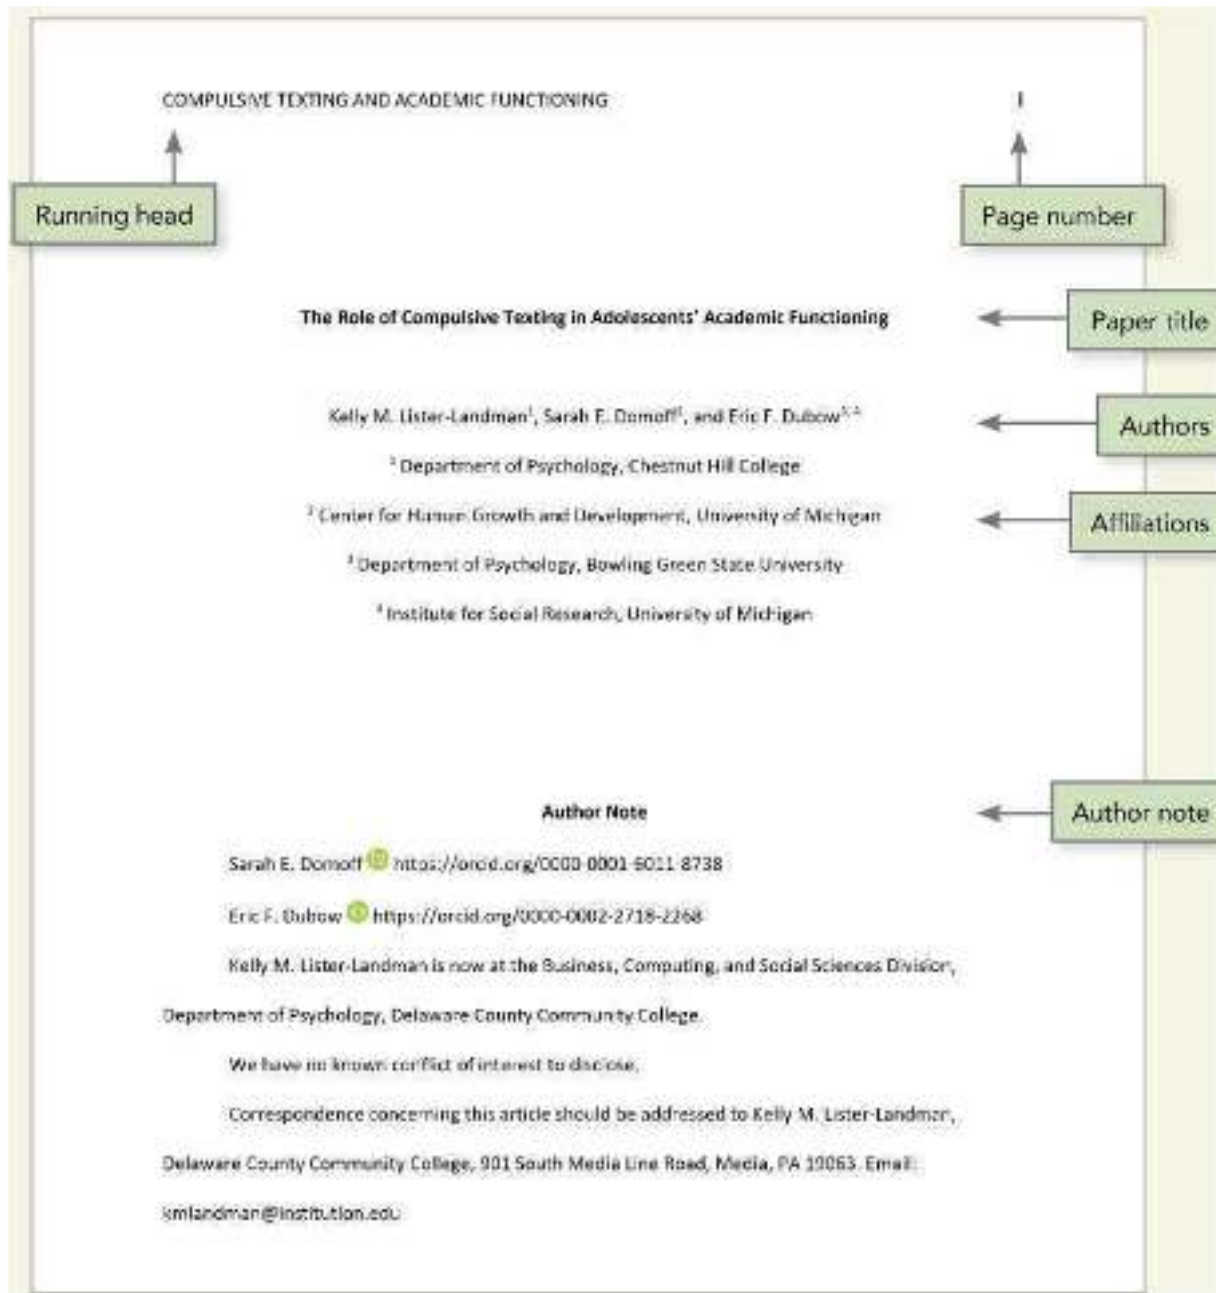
COMPULSIVE TEXTING AND ACADEMIC FUNCTIONING

1

Running head

Page number

The Role of Compulsive Texting in Adolescents' Academic Functioning

Paper title

Kelly M. Lister-Landman$^1$, Sarah E. Domoff$^2$, and Eric F. Dubow$^{3,4}$

Authors

$^1$ Department of Psychology, Chestnut Hill College

$^2$ Center for Human Growth and Development, University of Michigan

Affiliations

$^3$ Department of Psychology, Bowling Green State University

$^4$ Institute for Social Research, University of Michigan

Author Note

Author note

Sarah E. Domoff https://orcid.org/0000-0001-6011-8738

Eric F. Dubow https://orcid.org/0000-0002-2718-2268

Kelly M. Lister-Landman is now at the Business, Computing, and Social Sciences Division, Department of Psychology, Delaware County Community College.

We have no known conflict of interest to disclose.

Correspondence concerning this article should be addressed to Kelly M. Lister-Landman, Delaware County Community College, 901 South Media Line Road, Media, PA 19063. Email: kmlandman@institution.edu